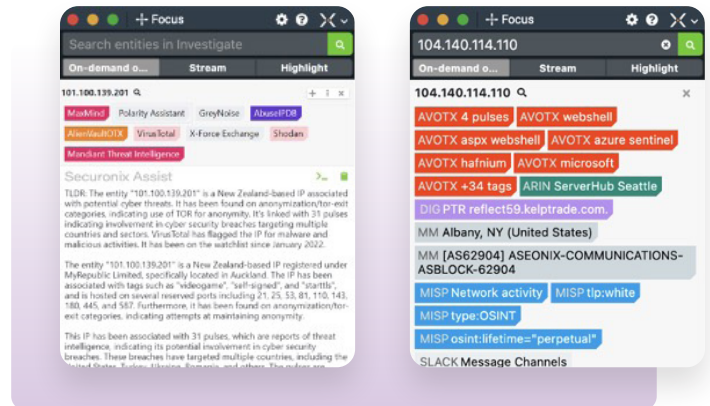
Focus

Search entities in Investigate

On-demand o... Stream Highlight

101.100.139.201

MaxMind Polarity Assistant GreyNoise AbuseIPDB

AlienVaultOTX VirusTotal X-Force Exchange Shodan

Mandiant Threat Intelligence

Securonix Assist

TLDR: The entity "101.100.139.201" is a New Zealand-based IP associated with potential cyber threats. It has been found on anonymization/tor-exit categories, indicating use of TOR for anonymity. It's linked with 31 pulses indicating involvement in cyber security breaches targeting multiple countries and sectors. VirusTotal has flagged the IP for malware and malicious activities. It has been on the watchlist since January 2022.

The entity "101.100.139.201" is a New Zealand-based IP registered under MyRepublic Limited, specifically located in Auckland. The IP has been associated with tags such as "videogame", "self-signed", and "starttls", and is hosted on several reserved ports including 21, 25, 53, 81, 110, 143, 180, 445, and 587. Furthermore, it has been found on anonymization/tor-exit categories, indicating attempts at maintaining anonymity.

This IP has been associated with 31 pulses, which are reports of threat intelligence, indicating its potential involvement in cyber security breaches. These breaches have targeted multiple countries, including the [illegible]

Focus

104.140.114.110

On-demand o... Stream Highlight

104.140.114.110

AVOTX 4 pulses AVOTX webshell

AVOTX aspx webshell AVOTX azure sentinel

AVOTX hafnium AVOTX microsoft

AVOTX +34 tags ARIN ServerHub Seattle

DIG PTR reflect59.kelptrade.com.

MM Albany, NY (United States)

MM [AS62904] ASEONIX-COMMUNICATIONS-ASBLOCK-62904

MISP Network activity MISP tlp:white

MISP type:OSINT

MISP osint:lifetime="perpetual"

SLACK Message Channels